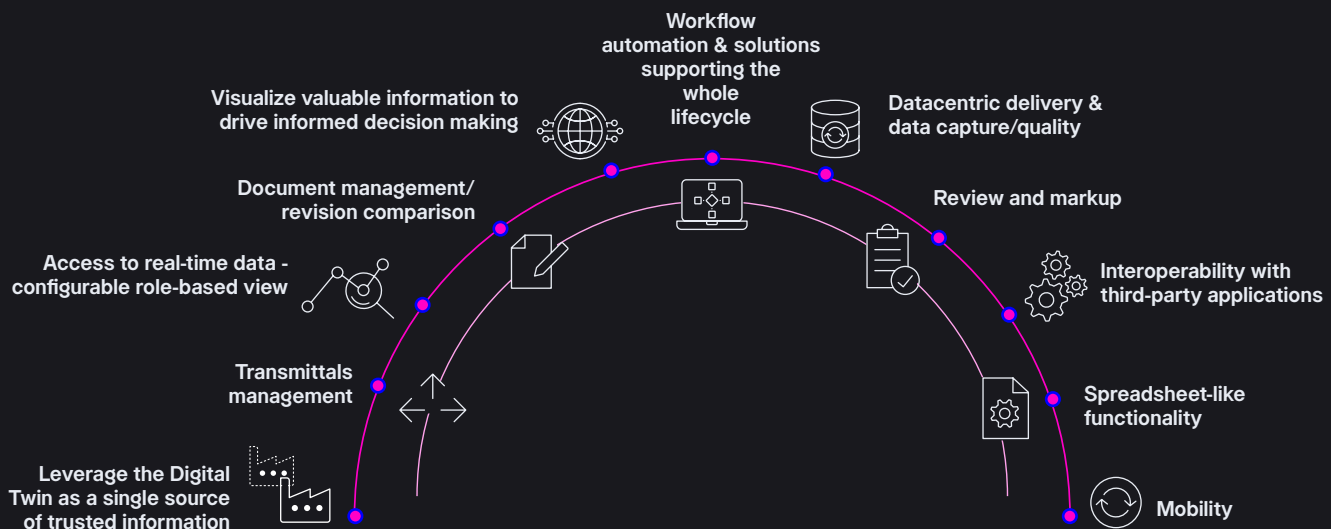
Workflow automation & solutions supporting the whole lifecycle

Visualize valuable information to drive informed decision making

Datacentric delivery & data capture/quality

Document management/ revision comparison

Review and markup

Access to real-time data - configurable role-based view

Interoperability with third-party applications

Transmittals management

Spreadsheet-like functionality

Leverage the Digital Twin as a single source of trusted information

Mobility